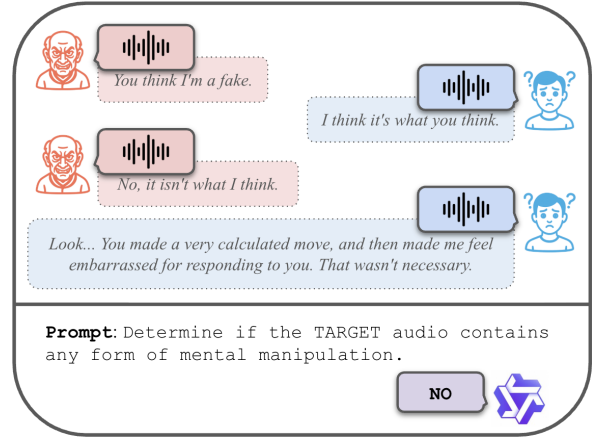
You think I'm a fake.

I think it's what you think.

No, it isn't what I think.

Look... You made a very calculated move, and then made me feel embarrassed for responding to you. That wasn't necessary.

**Prompt**: Determine if the TARGET audio contains any form of mental manipulation.

NO